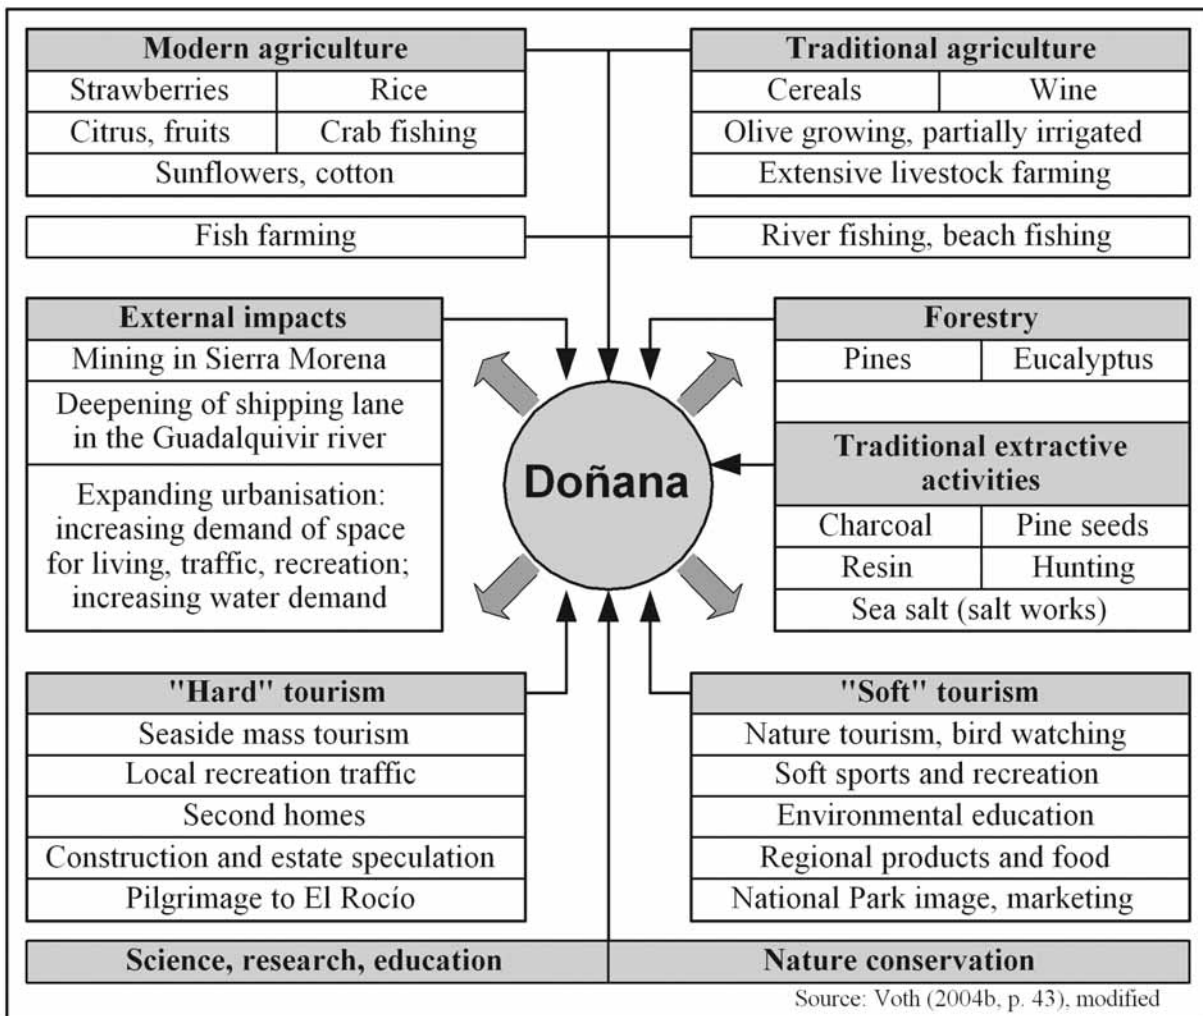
Modern agriculture

| Strawberries | Rice |
|---|---|
| Citrus, fruits | Crab fishing |
| Sunflowers, cotton | |

Traditional agriculture

| Cereals | Wine |
|---|---|
| Olive growing, partially irrigated | |
| Extensive livestock farming | |

Fish farming

River fishing, beach fishing

External impacts

Mining in Sierra Morena

Deepening of shipping lane in the Guadalquivir river

Expanding urbanisation: increasing demand of space for living, traffic, recreation; increasing water demand

Doñana

Forestry

| Pines | Eucalyptus |
|---|---|

Traditional extractive activities

| Charcoal | Pine seeds |
|---|---|
| Resin | Hunting |
| Sea salt (salt works) | |

"Hard" tourism

Seaside mass tourism

Local recreation traffic

Second homes

Construction and estate speculation

Pilgrimage to El Rocío

"Soft" tourism

Nature tourism, bird watching

Soft sports and recreation

Environmental education

Regional products and food

National Park image, marketing

Science, research, education

Nature conservation

Source: Voth (2004b, p. 43), modified